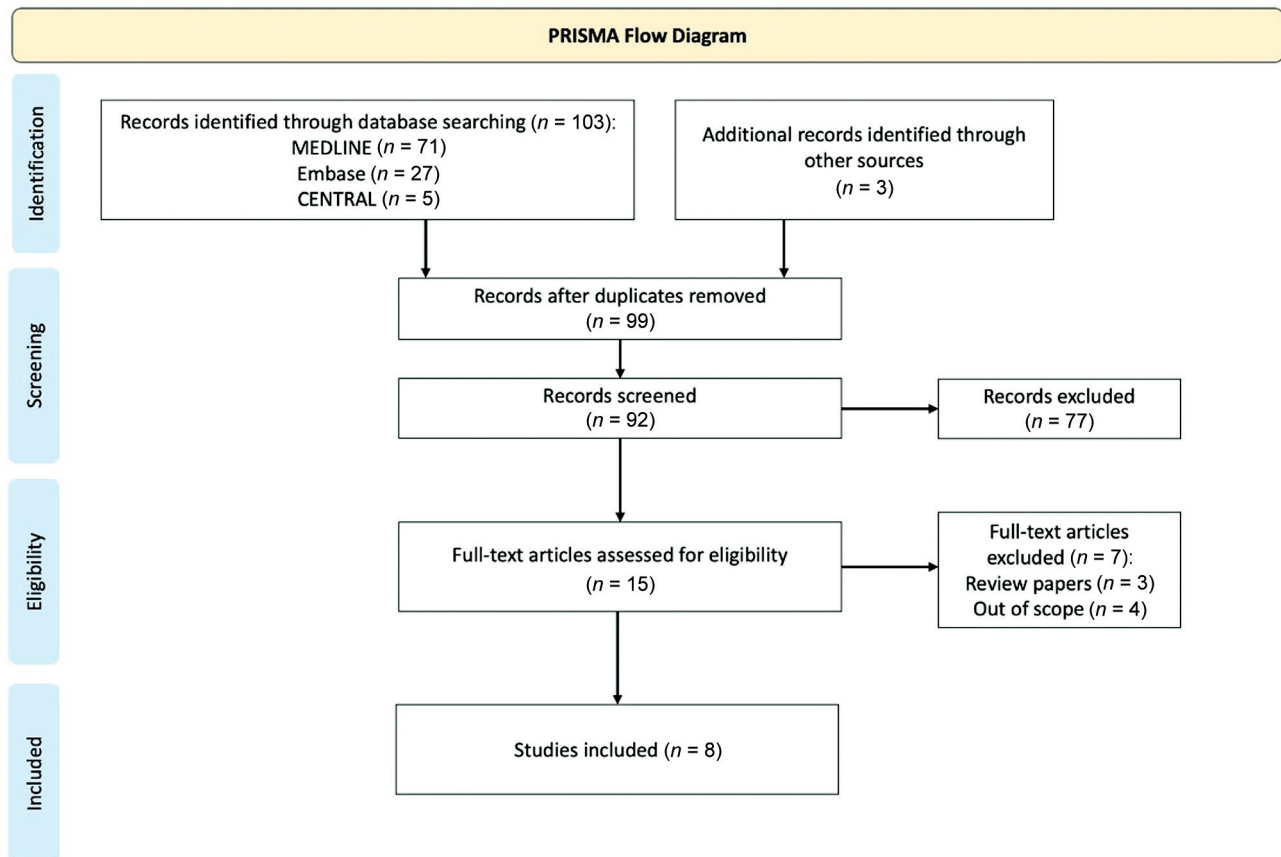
PRISMA Flow Diagram

Identification

Records identified through database searching ($n$ = 103):
MEDLINE ($n$ = 71)
Embase ($n$ = 27)
CENTRAL ($n$ = 5)

Additional records identified through other sources
($n$ = 3)

Screening

Records after duplicates removed
($n$ = 99)

Records screened
($n$ = 92)

Records excluded
($n$ = 77)

Eligibility

Full-text articles assessed for eligibility
($n$ = 15)

Full-text articles excluded ($n$ = 7):
Review papers ($n$ = 3)
Out of scope ($n$ = 4)

Included

Studies included ($n$ = 8)